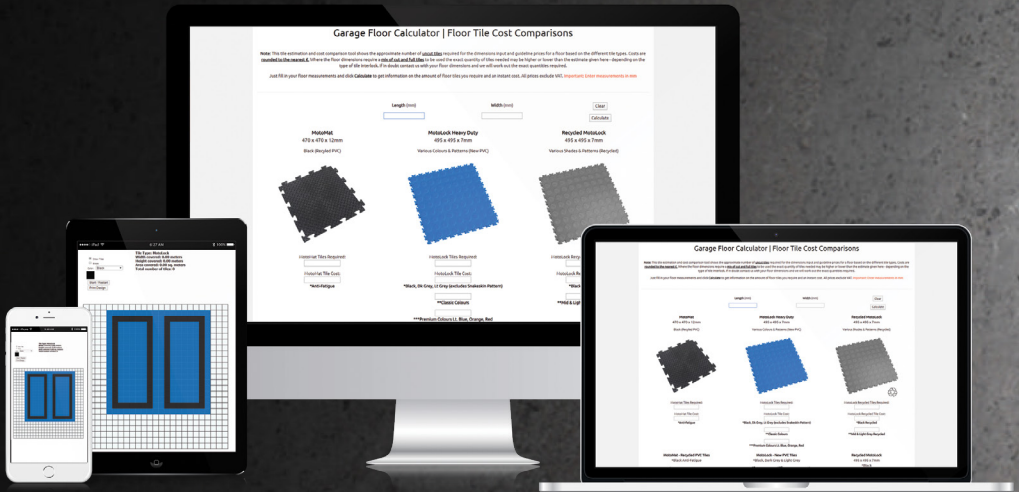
Garage Floor Calculator | Floor Tile Cost Comparisons

Note: This tile estimation and cost comparison tool shows the approximate number of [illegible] required for the dimensions input and guideline prices for a floor based on the different tile types. Costs are rounded to the nearest £. Where the floor dimensions require a mix of cut and full tiles to be used the exact quantity of tiles needed may be higher or lower than the estimate given here - depending on the type of tile interlock. If in doubt contact us with your floor dimensions and we will work out the exact quantities required.

Just fill in your floor measurements and click Calculate to get information on the amount of floor tiles you require and an instant cost. All prices exclude VAT. Important: Enter measurements in mm

Length (mm)

Width (mm)

Clear

Calculate

MotoMat
470 x 470 x 12mm
Black (Recycled PVC)

MotoLock Heavy Duty
495 x 495 x 7mm
Various Colours & Patterns (New PVC)

Recycled MotoLock
495 x 495 x 7mm
Various Shades & Patterns (Recycled)

MotoMat Tiles Required
MotoMat Tile Cost
*Anti-Fatigue

MotoLock Tiles Required
MotoLock Tile Cost
*Black, Dk Grey, Lt Grey (excludes Snakeskin Pattern)
**Classic Colours
***Premium Colours Lt. Blue, Orange, Red

MotoLock Recy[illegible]
*Black
**Mid & Ligh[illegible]

Tile Type: MotoLock
Width entered: 4.00 metres
Height entered: 4.00 metres
Area entered: 16.00 sq. metres
Total number of tiles: 0

Garage Floor Calculator | Floor Tile Cost Comparisons

MotoMat - Recycled PVC Tiles
MotoLock - New PVC Tiles
Recycled MotoLock